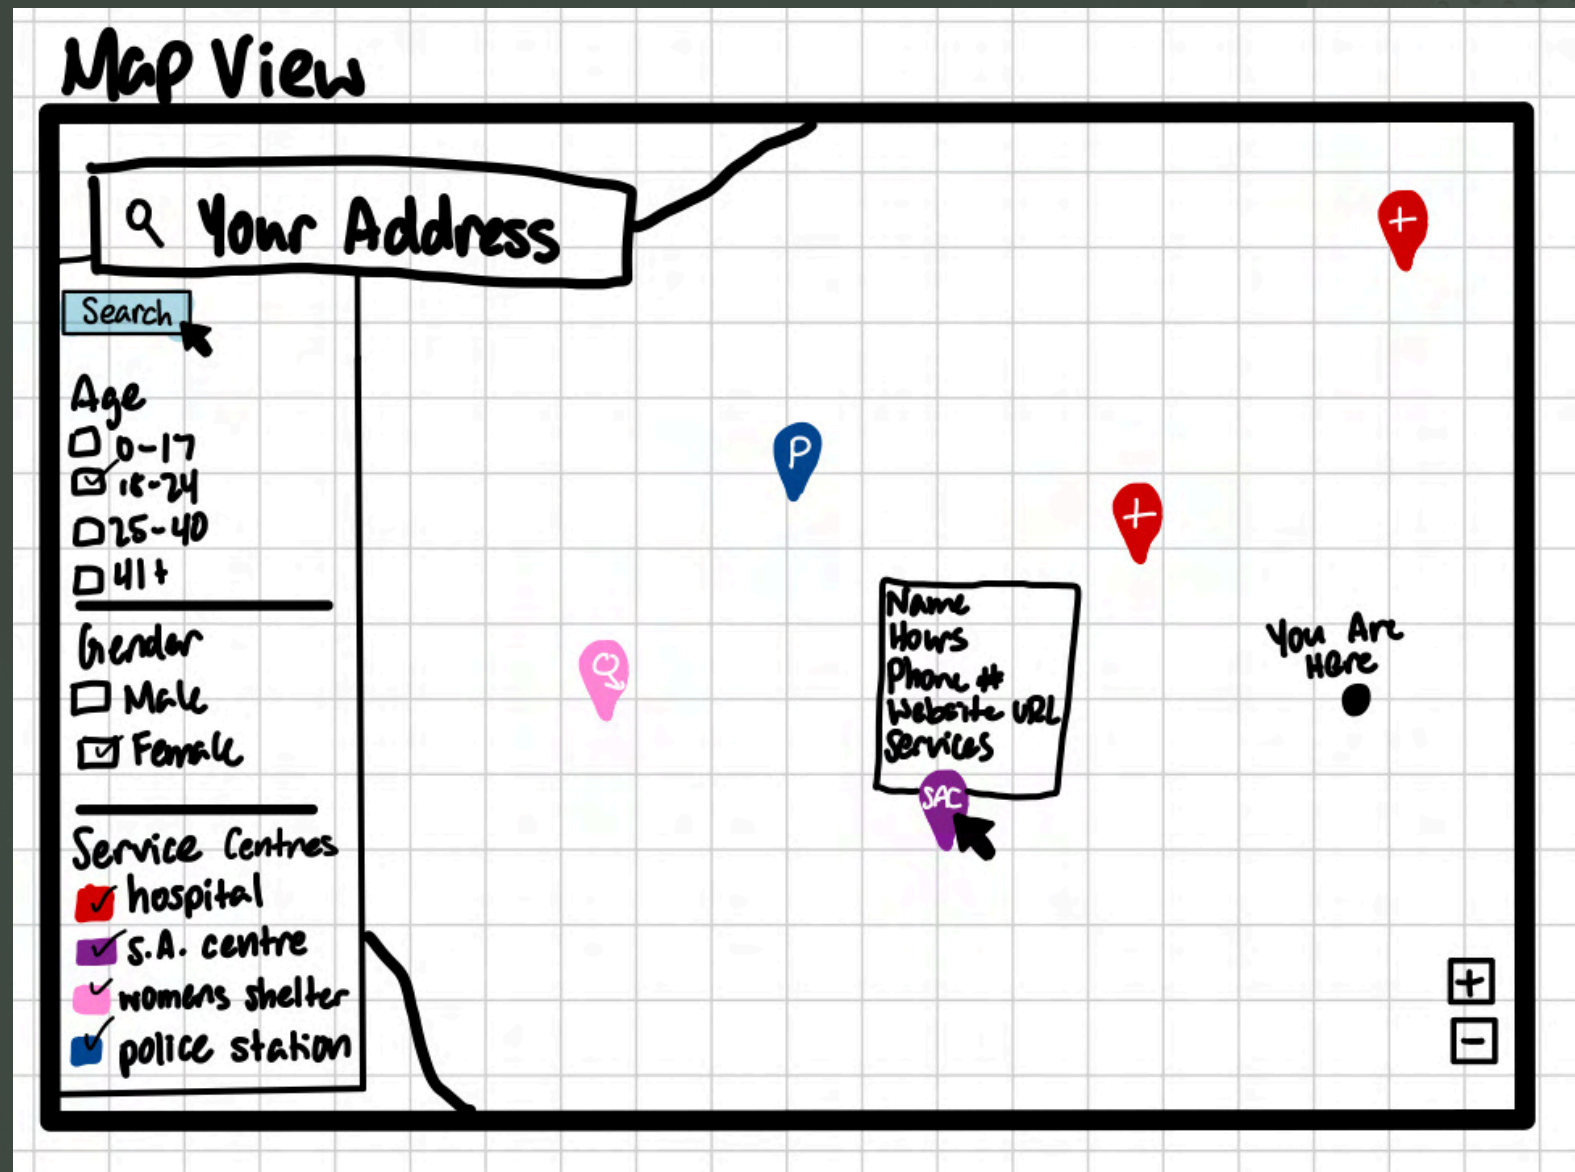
Map View

Your Address

Search

Age
0-17
18-24
25-40
41+

Gender
Male
Female

Service Centres
hospital
S.A. centre
womens shelter
police station

+

P

+

Name
Hours
Phone #
Website URL
Services

SAC

You Are Here

+
−